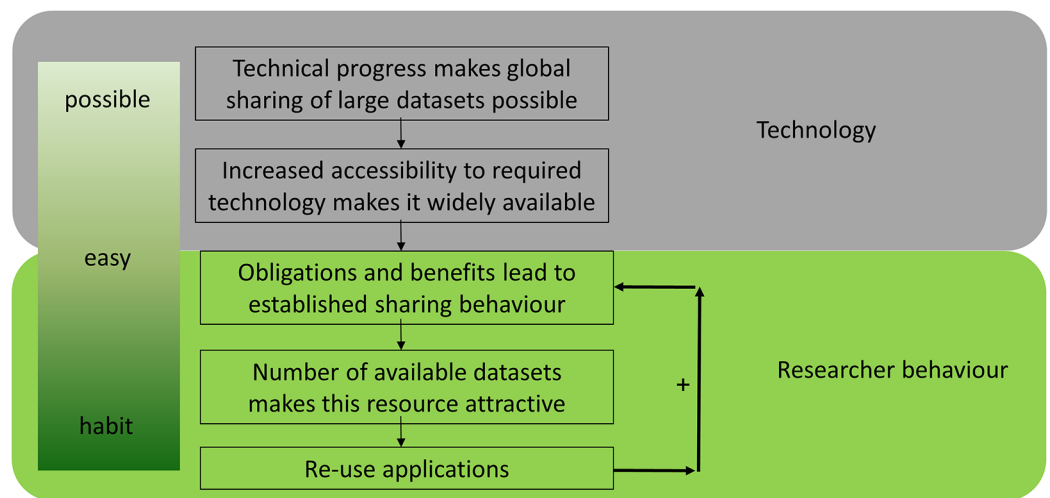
possible

easy

habit

Technical progress makes global sharing of large datasets possible

Increased accessibility to required technology makes it widely available

Technology

Obligations and benefits lead to established sharing behaviour

Number of available datasets makes this resource attractive

Re-use applications

+

Researcher behaviour